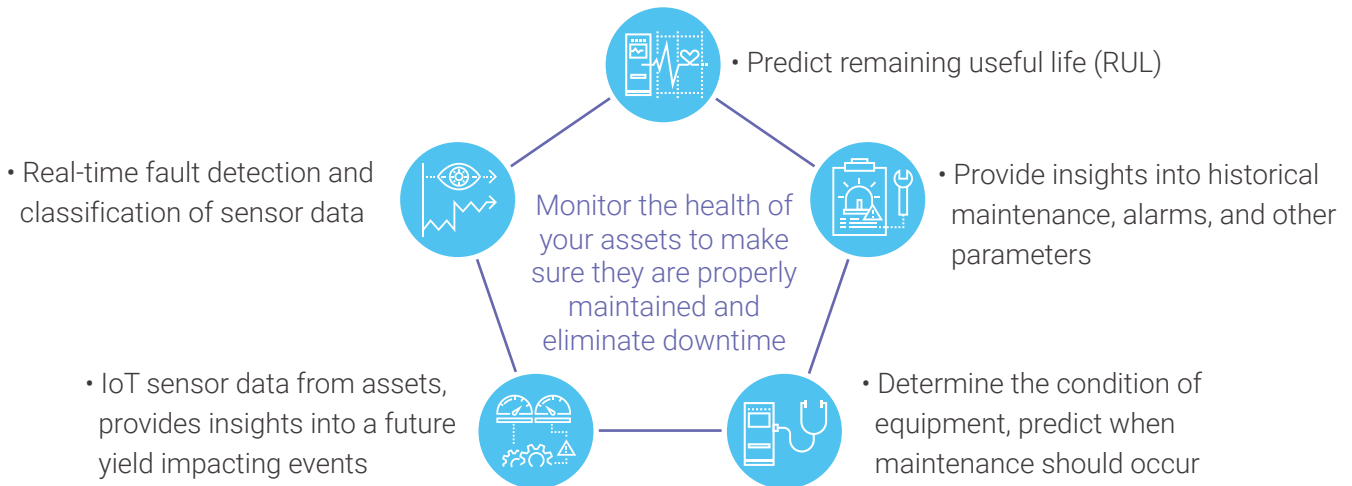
• Predict remaining useful life (RUL)

• Real-time fault detection and classification of sensor data

Monitor the health of your assets to make sure they are properly maintained and eliminate downtime

• Provide insights into historical maintenance, alarms, and other parameters

• IoT sensor data from assets, provides insights into a future yield impacting events

• Determine the condition of equipment, predict when maintenance should occur